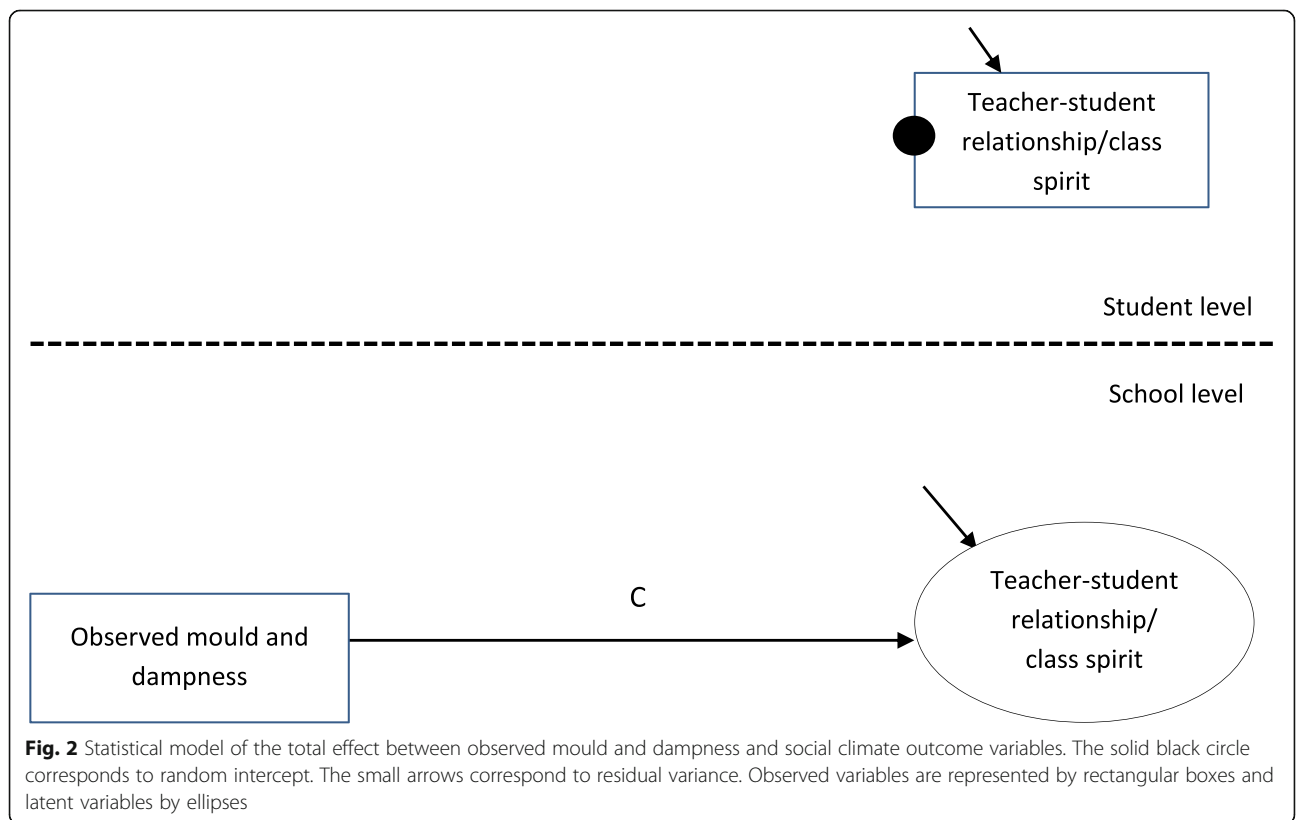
Teacher-student relationship/class spirit

Student level

School level

C

Observed mould and dampness

Teacher-student relationship/ class spirit

**Fig. 2** Statistical model of the total effect between observed mould and dampness and social climate outcome variables. The solid black circle corresponds to random intercept. The small arrows correspond to residual variance. Observed variables are represented by rectangular boxes and latent variables by ellipses